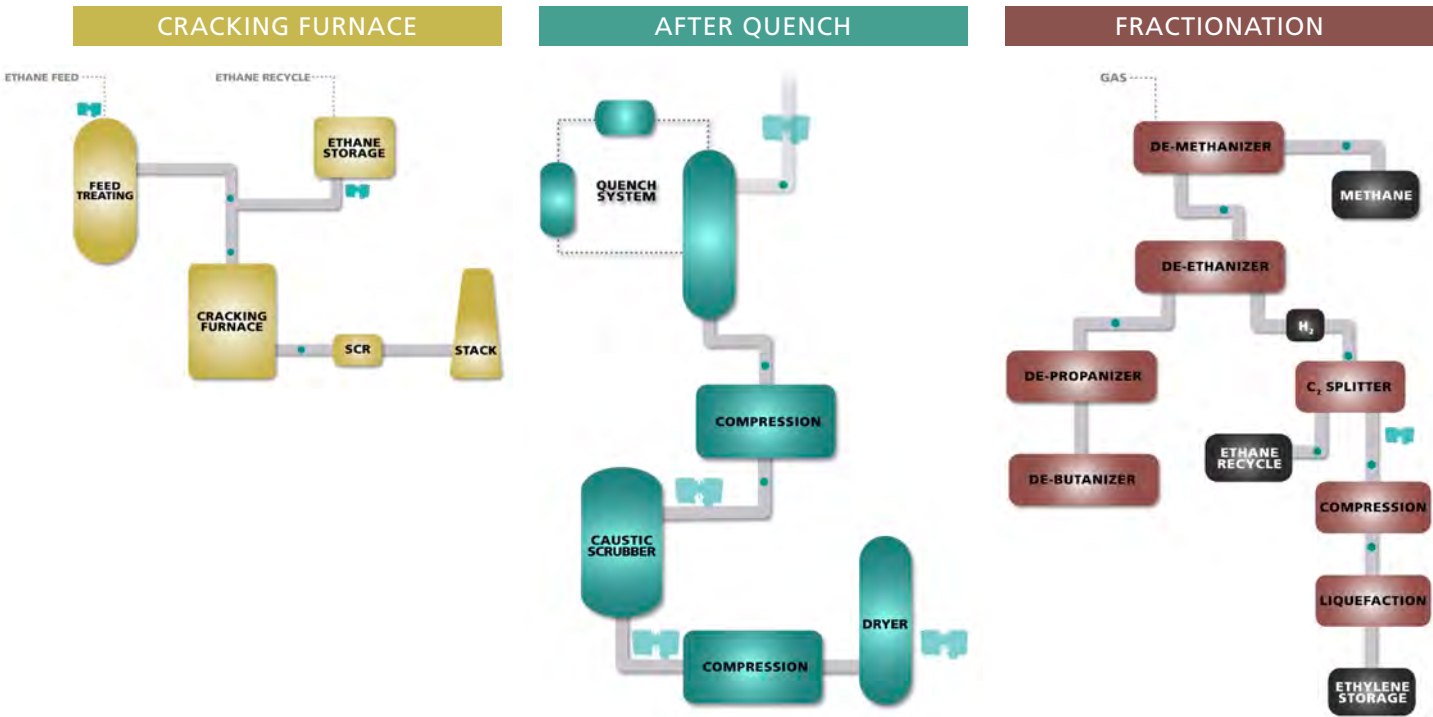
CRACKING FURNACE

ETHANE FEED

ETHANE RECYCLE

ETHANE STORAGE

FEED TREATING

CRACKING FURNACE

SCR

STACK

AFTER QUENCH

QUENCH SYSTEM

COMPRESSION

CAUSTIC SCRUBBER

COMPRESSION

DRYER

FRACTIONATION

GAS

DE-METHANIZER

METHANE

DE-ETHANIZER

$H_2$

DE-PROPANIZER

$C_2$ SPLITTER

ETHANE RECYCLE

DE-BUTANIZER

COMPRESSION

LIQUEFACTION

ETHYLENE STORAGE